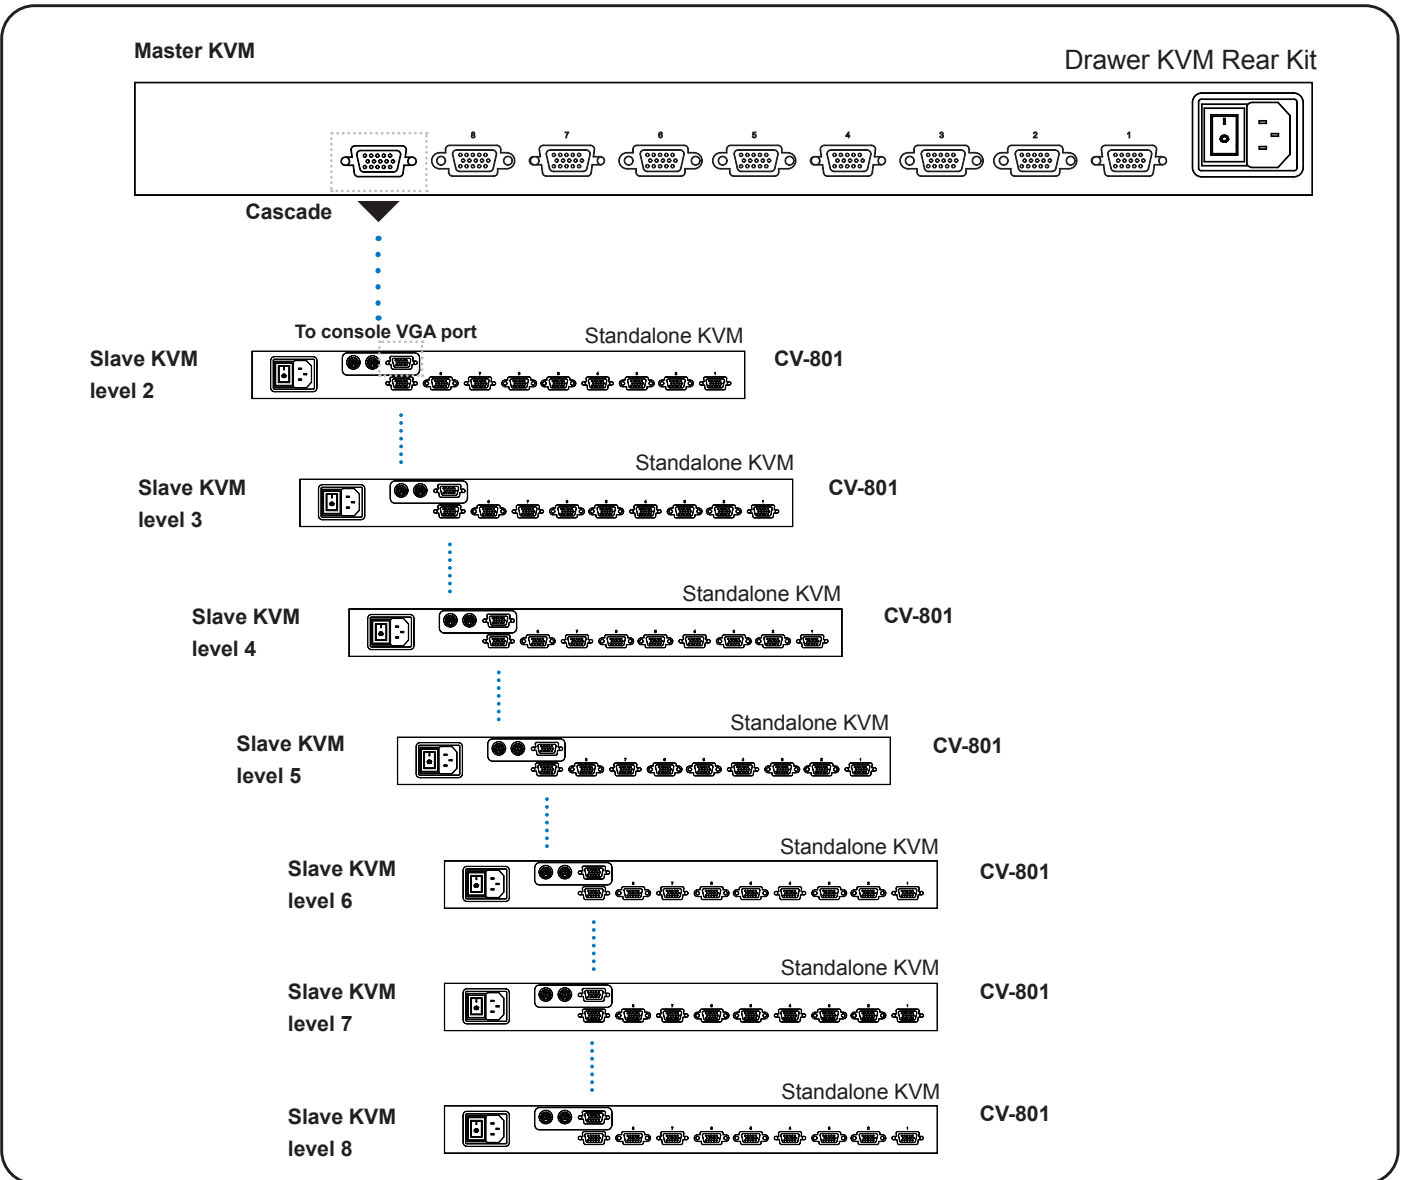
Master KVM

Drawer KVM Rear Kit

8 7 6 5 4 3 2 1

Cascade

To console VGA port

Standalone KVM

Slave KVM level 2

CV-801

Standalone KVM

Slave KVM level 3

CV-801

Standalone KVM

Slave KVM level 4

CV-801

Standalone KVM

Slave KVM level 5

CV-801

Standalone KVM

Slave KVM level 6

CV-801

Standalone KVM

Slave KVM level 7

CV-801

Standalone KVM

Slave KVM level 8

CV-801